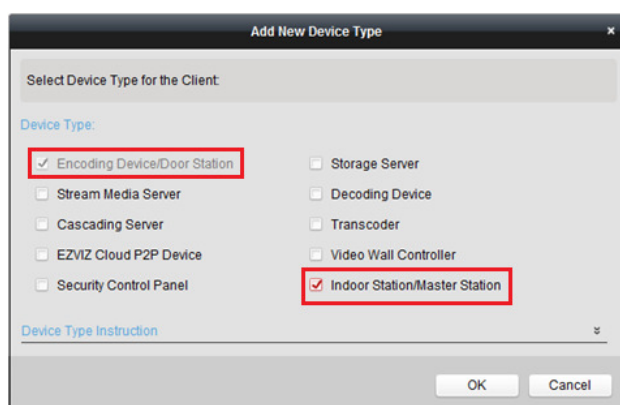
Add New Device Type
×

Select Device Type for the Client:

Device Type:

Encoding Device/Door Station
Stream Media Server
Cascading Server
EZVIZ Cloud P2P Device
Security Control Panel

Storage Server
Decoding Device
Transcoder
Video Wall Controller
Indoor Station/Master Station

Device Type Instruction

OK
Cancel